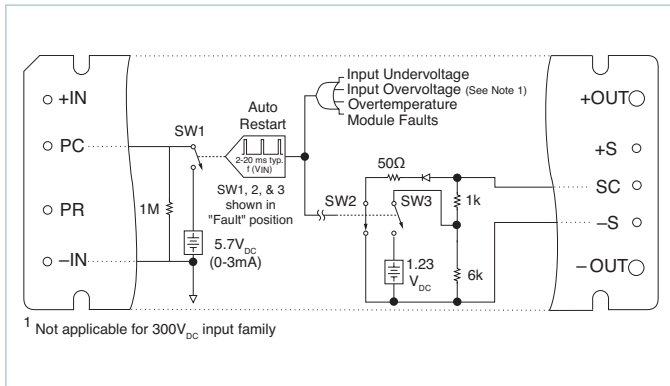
+IN

PC

PR

–IN

SW1

1M

5.7V$_{DC}$ (0-3mA)

Auto Restart

2-20 ms typ. f (V$_{IN}$)

SW1, 2, & 3 shown in "Fault" position

Input Undervoltage
Input Overvoltage (See Note 1)
Overtemperature
Module Faults

50Ω

SW2

SW3

1k

1.23 V$_{DC}$

6k

+OUT

+S

SC

–S

–OUT

$^1$ Not applicable for 300V$_{DC}$ input family